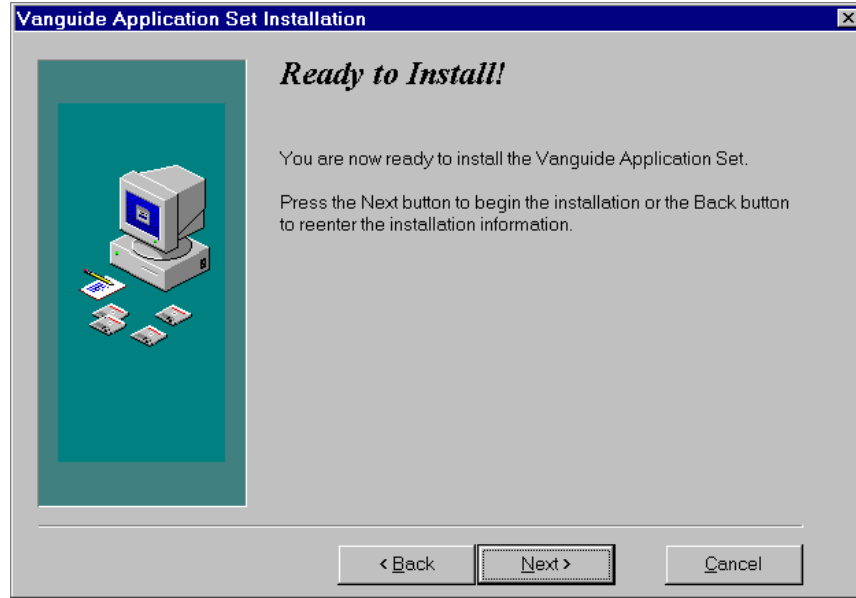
Vanguide Application Set Installation

Ready to Install!

You are now ready to install the Vanguide Application Set.

Press the Next button to begin the installation or the Back button to reenter the installation information.

< Back

Next >

Cancel